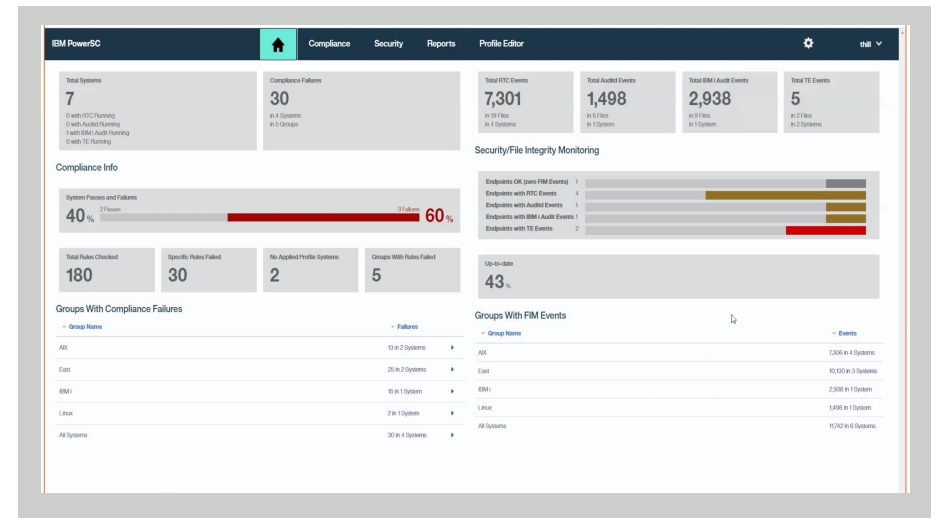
IBM PowerSC

Compliance Security Reports Profile Editor

thill

Total Systems
7
0 with RTC Running
0 with AuditD Running
1 with IBM i Audit Running
0 with TE Running

Compliance Failures
30
in 4 Systems
in 5 Groups

Total RTC Events
7,301
in 18 Files
in 4 Systems

Total AuditD Events
1,498
in 6 Files
in 1 System

Total IBM i Audit Events
2,938
in 9 Files
in 1 System

Total TE Events
5
in 2 Files
in 2 Systems

Compliance Info

System Passes and Failures
40 %
2 Passes
3 Failures
60 %

Total Rules Checked
180

Specific Rules Failed
30

No Applied Profile Systems
2

Groups With Rules Failed
5

Groups With Compliance Failures

| Group Name | Failures |
|---|---|
| AIX | 13 in 2 Systems |
| East | 25 in 2 Systems |
| IBM i | 15 in 1 System |
| Linux | 2 in 1 System |
| All Systems | 30 in 4 Systems |

Security/File Integrity Monitoring

Endpoints OK (zero FIM Events) 1
Endpoints with RTC Events 4
Endpoints with AuditD Events 1
Endpoints with IBM i Audit Events 1
Endpoints with TE Events 2

Up-to-date
43 %

Groups With FIM Events

| Group Name | Events |
|---|---|
| AIX | 7,306 in 4 Systems |
| East | 10,130 in 3 Systems |
| IBM i | 2,938 in 1 System |
| Linux | 1,498 in 1 System |
| All Systems | 11,742 in 6 Systems |